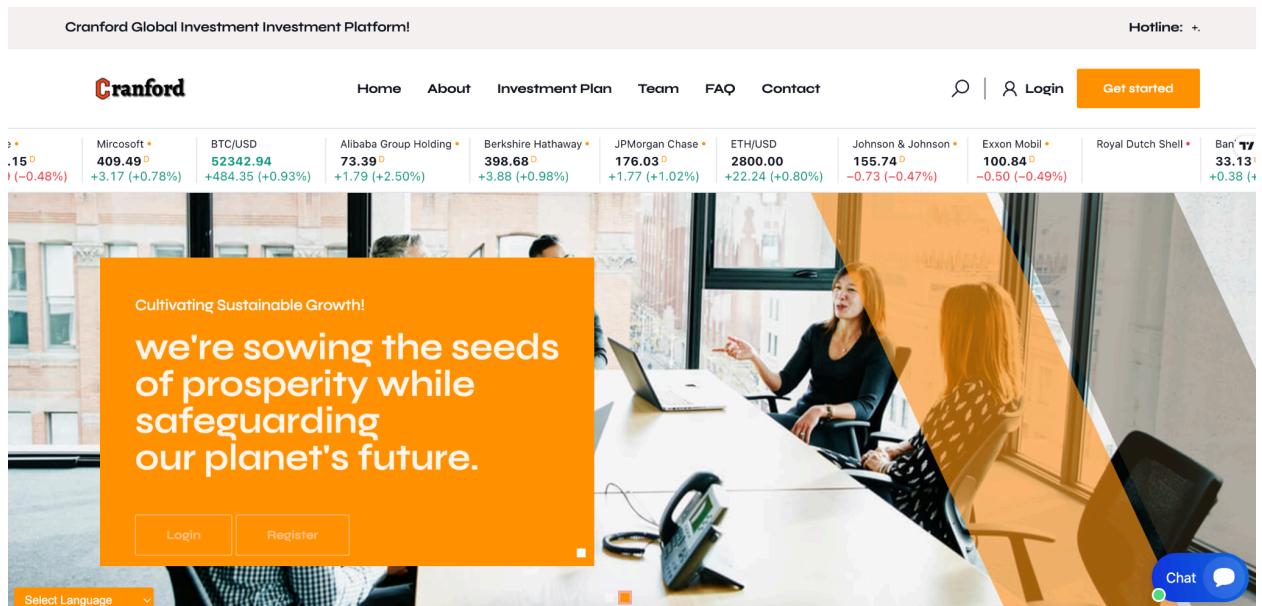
Cranford Global Investment Investment Platform!

Hotline: +.

Cranford

Home About Investment Plan Team FAQ Contact

Login

Get started

| e | Mircosoft | BTC/USD | Alibaba Group Holding | Berkshire Hathaway | JPMorgan Chase | ETH/USD | Johnson & Johnson | Exxon Mobil | Royal Dutch Shell | Ban |
|---|---|---|---|---|---|---|---|---|---|---|
| .15 D | 409.49 D | 52342.94 | 73.39 D | 398.68 D | 176.03 D | 2800.00 | 155.74 D | 100.84 D | | 33.13 |
| (−0.48%) | +3.17 (+0.78%) | +484.35 (+0.93%) | +1.79 (+2.50%) | +3.88 (+0.98%) | +1.77 (+1.02%) | +22.24 (+0.80%) | −0.73 (−0.47%) | −0.50 (−0.49%) | | +0.38 ( |

Cultivating Sustainable Growth!

we're sowing the seeds of prosperity while safeguarding our planet's future.

Login Register

Select Language

Chat